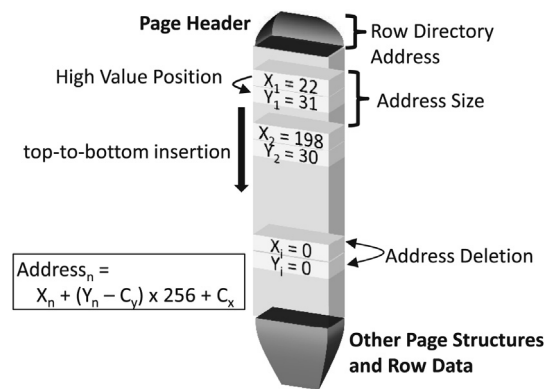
Page Header

Row Directory Address

High Value Position

$X_1 = 22$
$Y_1 = 31$

Address Size

$X_2 = 198$
$Y_2 = 30$

top-to-bottom insertion

$X_i = 0$
$Y_i = 0$

Address Deletion

$Address_n = X_n + (Y_n - C_y) \times 256 + C_x$

Other Page Structures and Row Data